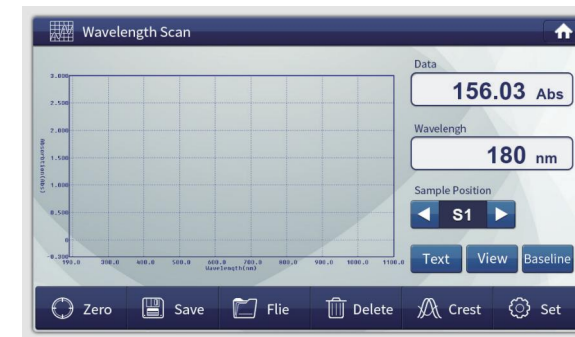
Wavelength Scan

3.000
2.500
2.000
1.500
1.000
0.500
0
-0.300

Absorbance(Abs)

190.0 300.0 400.0 500.0 600.0 700.0 800.0 900.0 1000.0 1100.0
Wavelength(nm)

Data
156.03 Abs

Wavelengh
180 nm

Sample Position
S1

Text View Baseline

Zero Save Flie Delete Crest Set